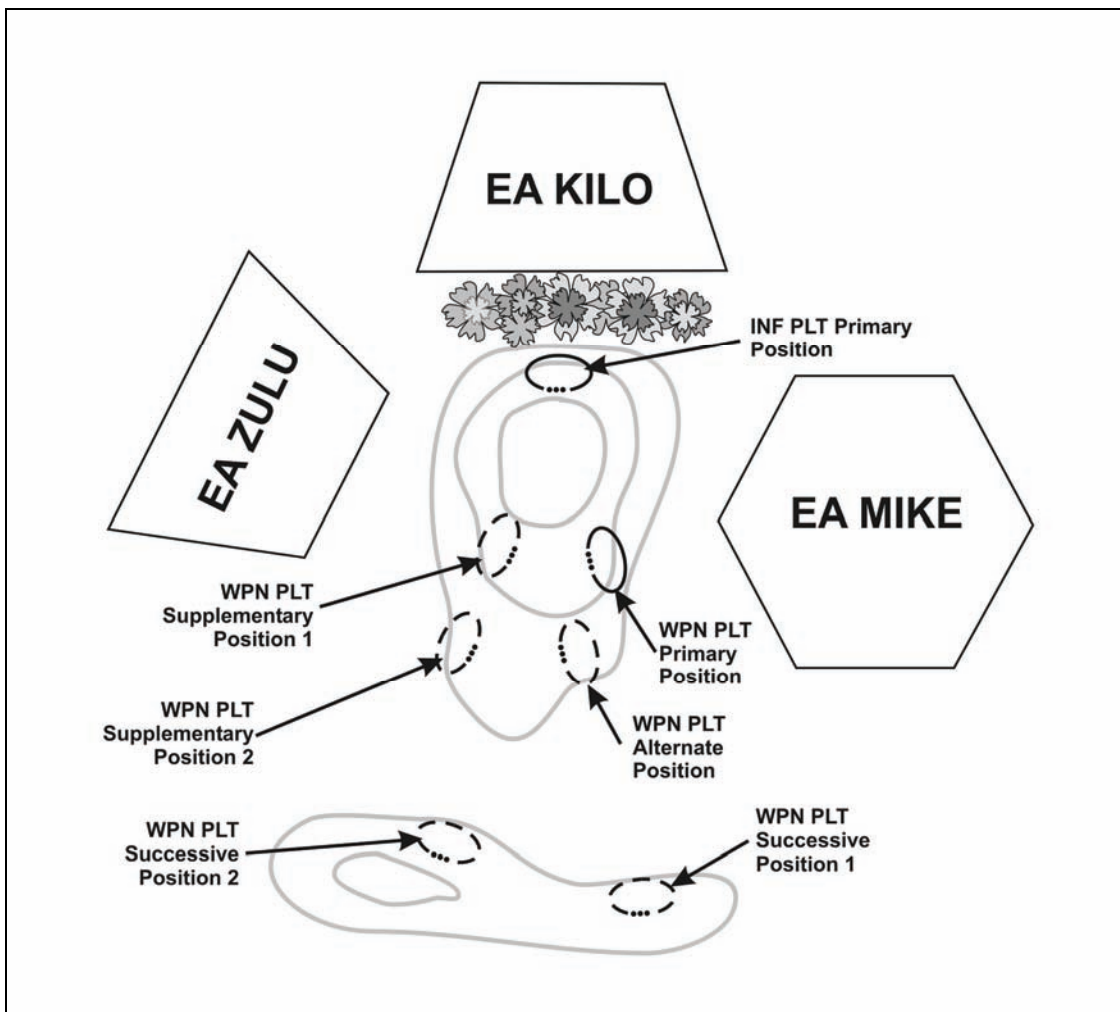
EA KILO

EA ZULU

INF PLT Primary Position

EA MIKE

WPN PLT Supplementary Position 1

WPN PLT Primary Position

WPN PLT Supplementary Position 2

WPN PLT Alternate Position

WPN PLT Successive Position 2

WPN PLT Successive Position 1